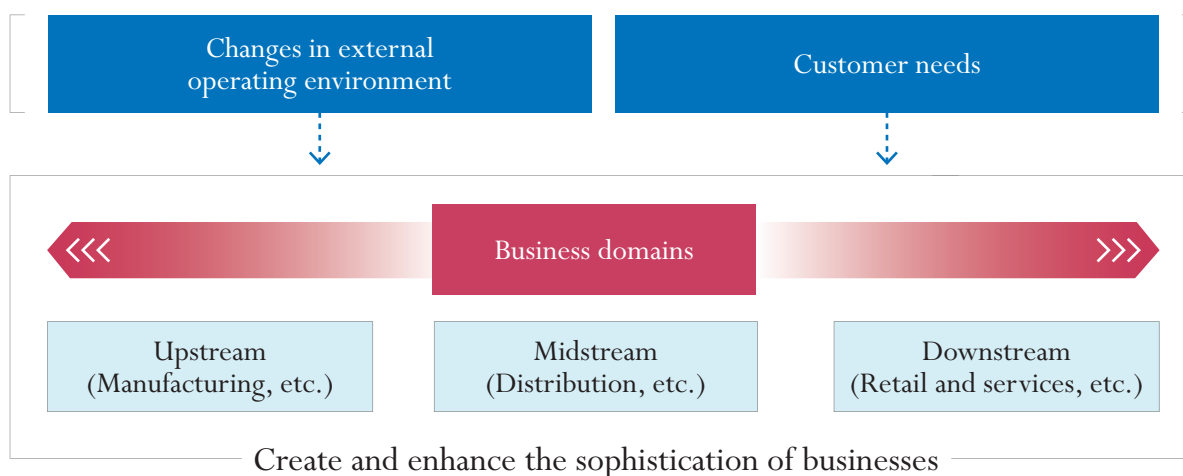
Changes in external operating environment

Customer needs

Business domains

Upstream
(Manufacturing, etc.)

Midstream
(Distribution, etc.)

Downstream
(Retail and services, etc.)

Create and enhance the sophistication of businesses